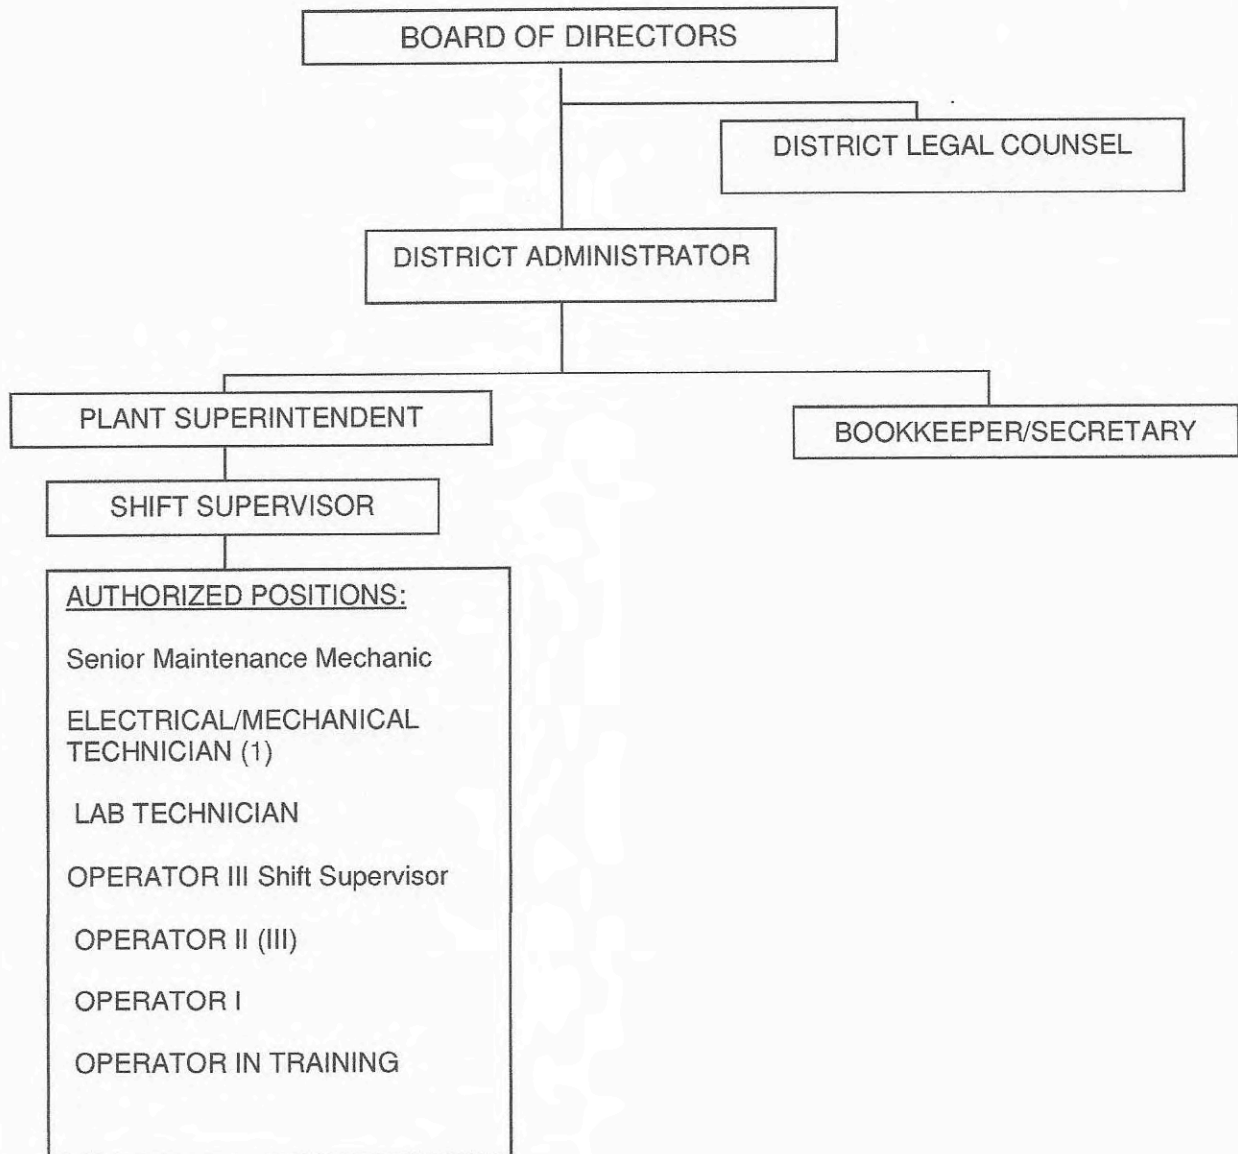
BOARD OF DIRECTORS

DISTRICT LEGAL COUNSEL

DISTRICT ADMINISTRATOR

PLANT SUPERINTENDENT

BOOKKEEPER/SECRETARY

SHIFT SUPERVISOR

AUTHORIZED POSITIONS:

Senior Maintenance Mechanic

ELECTRICAL/MECHANICAL TECHNICIAN (1)

LAB TECHNICIAN

OPERATOR III Shift Supervisor

OPERATOR II (III)

OPERATOR I

OPERATOR IN TRAINING